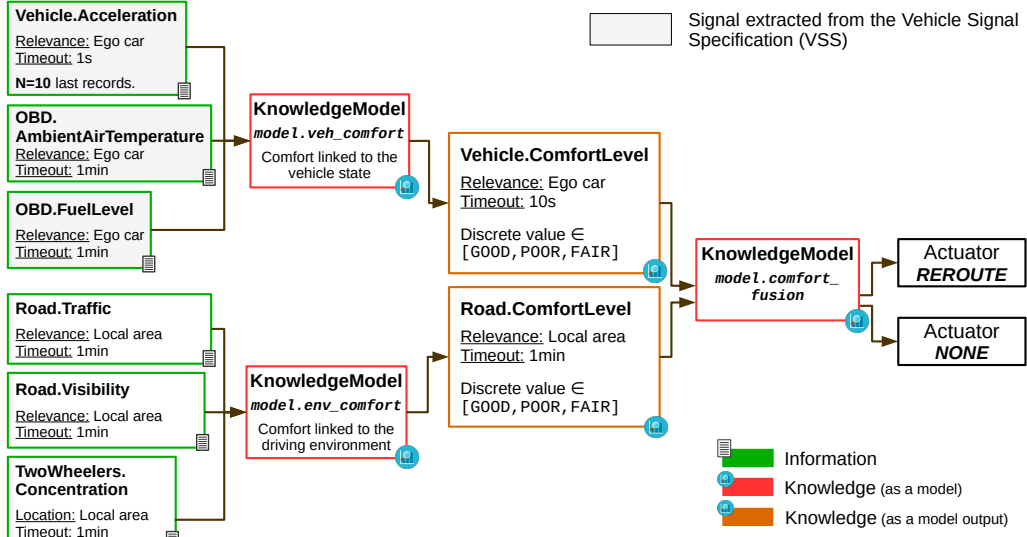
Signal extracted from the Vehicle Signal Specification (VSS)

Vehicle.Acceleration
Relevance: Ego car
Timeout: 1s
N=10 last records.

OBD.AmbientAirTemperature
Relevance: Ego car
Timeout: 1min

OBD.FuelLevel
Relevance: Ego car
Timeout: 1min

KnowledgeModel
model.veh_comfort
Comfort linked to the vehicle state

Vehicle.ComfortLevel
Relevance: Ego car
Timeout: 10s
Discrete value ∈ [GOOD,POOR,FAIR]

KnowledgeModel
model.comfort_fusion

Actuator
REROUTE

Actuator
NONE

Road.Traffic
Relevance: Local area
Timeout: 1min

Road.Visibility
Relevance: Local area
Timeout: 1min

TwoWheelers.Concentration
Location: Local area
Timeout: 1min

KnowledgeModel
model.env_comfort
Comfort linked to the driving environment

Road.ComfortLevel
Relevance: Local area
Timeout: 1min
Discrete value ∈ [GOOD,POOR,FAIR]

Information
Knowledge (as a model)
Knowledge (as a model output)